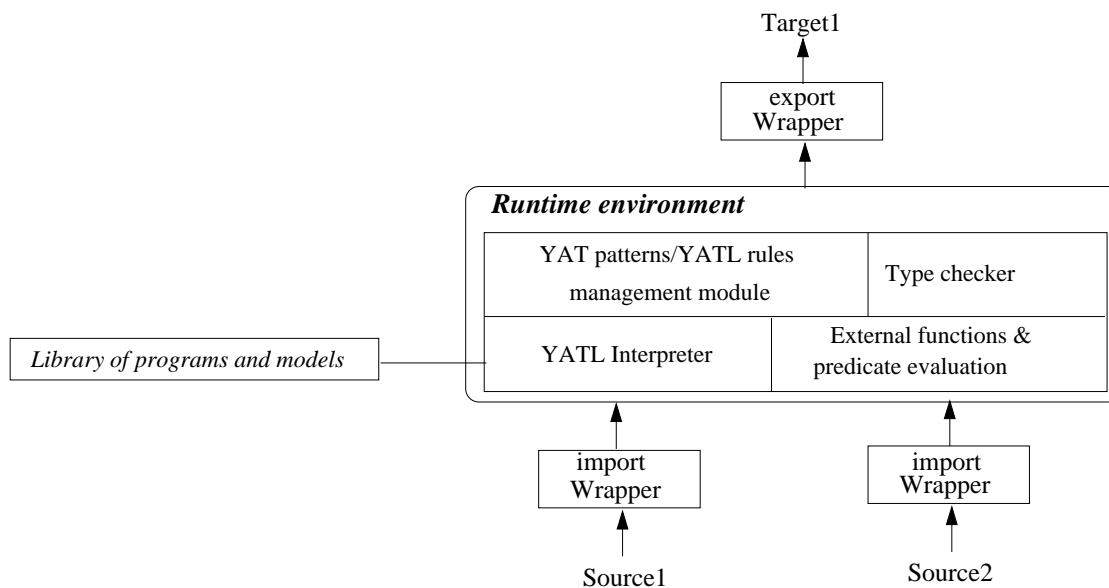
Target1

export
Wrapper

*Runtime environment*

YAT patterns/YATL rules
management module

Type checker

Library of programs and models

YATL Interpreter

External functions &
predicate evaluation

import
Wrapper

import
Wrapper

Source1

Source2